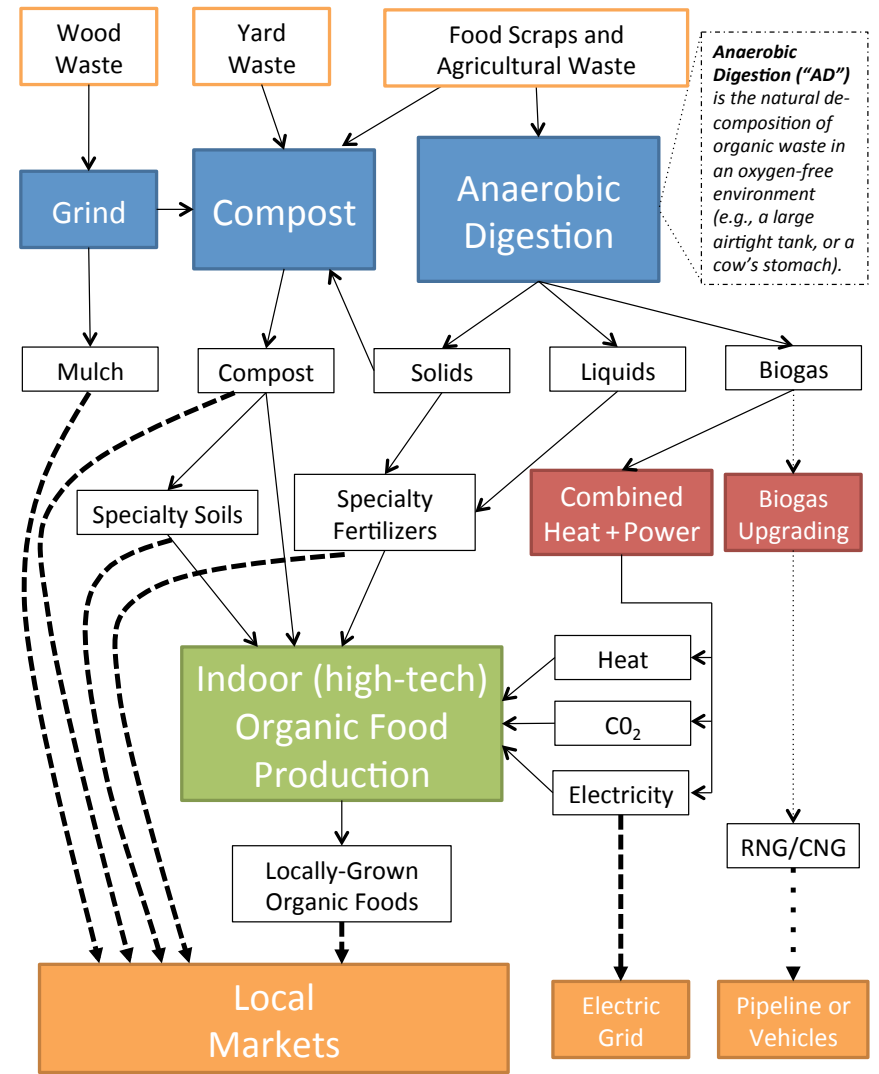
Wood Waste

Yard Waste

Food Scraps and Agricultural Waste

***Anaerobic Digestion ("AD")*** *is the natural decomposition of organic waste in an oxygen-free environment (e.g., a large airtight tank, or a cow's stomach).*

Grind

Compost

Anaerobic Digestion

Mulch

Compost

Solids

Liquids

Biogas

Specialty Soils

Specialty Fertilizers

Combined Heat + Power

Biogas Upgrading

Heat

Indoor (high-tech) Organic Food Production

$C0_2$

Electricity

RNG/CNG

Locally-Grown Organic Foods

Local Markets

Electric Grid

Pipeline or Vehicles